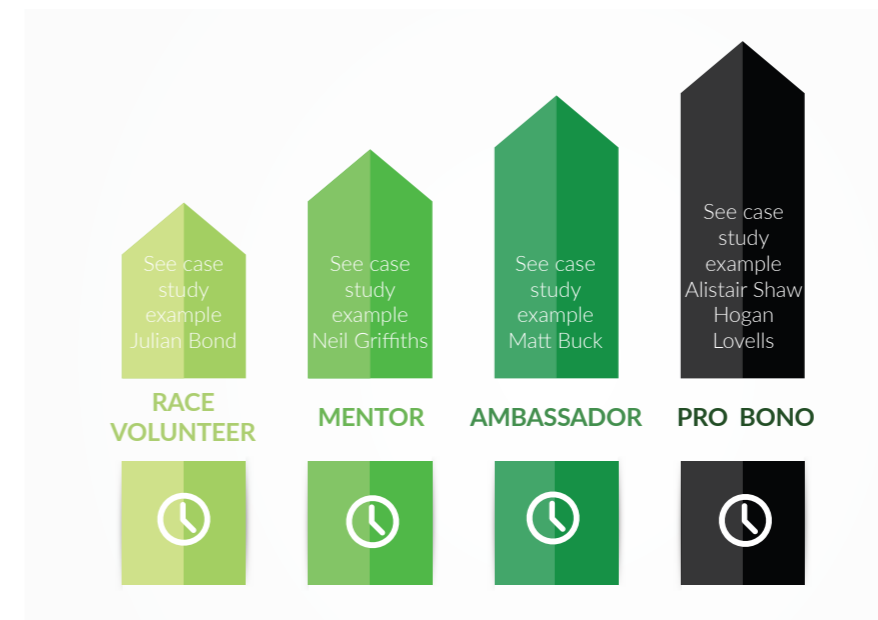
See case study example Julian Bond

See case study example Neil Griffiths

See case study example Matt Buck

See case study example Alistair Shaw Hogan Lovells

RACE VOLUNTEER

MENTOR

AMBASSADOR

PRO BONO